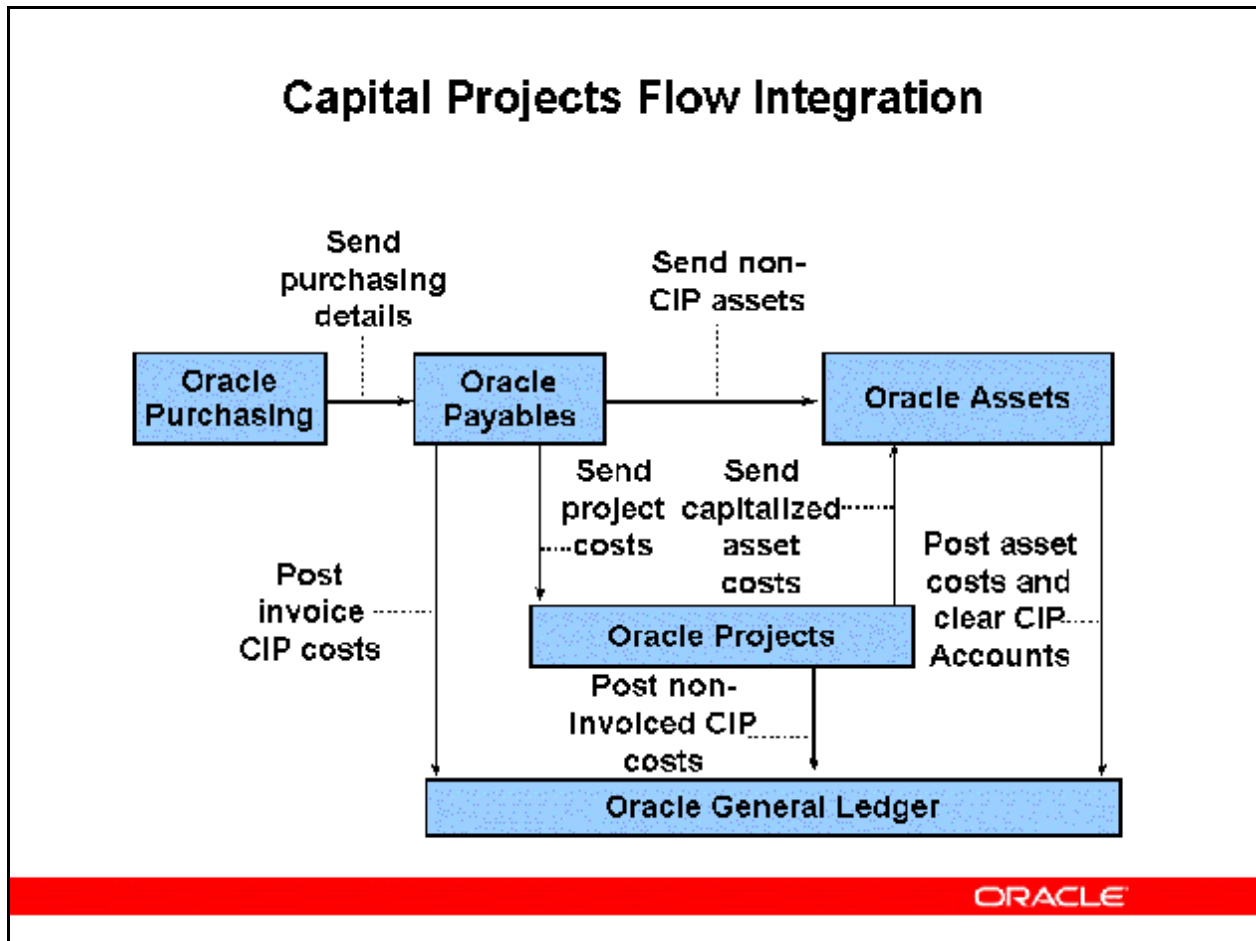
Capital Projects Flow Integration

Send purchasing details

Send non-CIP assets

Oracle Purchasing

Oracle Payables

Oracle Assets

Send project costs

Send capitalized asset costs

Post asset costs and clear CIP Accounts

Post invoice CIP costs

Oracle Projects

Post non-invoiced CIP costs

Oracle General Ledger

ORACLE